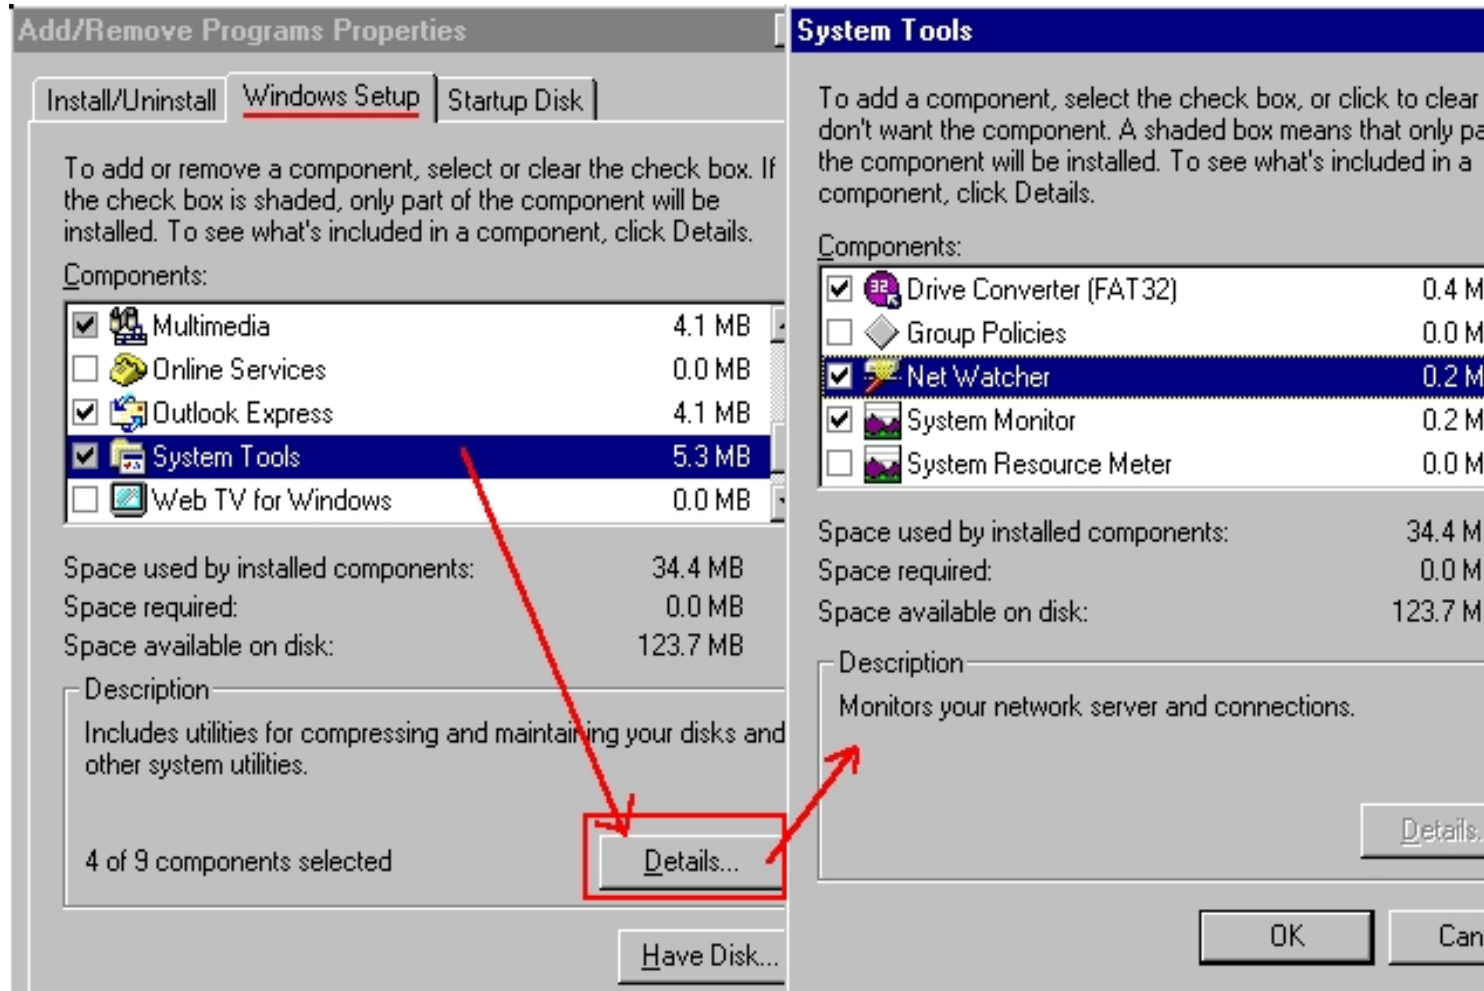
Add/Remove Programs Properties

Install/Uninstall | Windows Setup | Startup Disk

To add or remove a component, select or clear the check box. If the check box is shaded, only part of the component will be installed. To see what's included in a component, click Details.

Components:

| | | |
|---|---|---|
| ☑ | Multimedia | 4.1 MB |
| ☐ | Online Services | 0.0 MB |
| ☑ | Outlook Express | 4.1 MB |
| ☑ | System Tools | 5.3 MB |
| ☐ | Web TV for Windows | 0.0 MB |

Space used by installed components: 34.4 MB
Space required: 0.0 MB
Space available on disk: 123.7 MB

Description
Includes utilities for compressing and maintaining your disks and other system utilities.

4 of 9 components selected

Details...

Have Disk...

System Tools

To add a component, select the check box, or click to clear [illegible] don't want the component. A shaded box means that only pa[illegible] the component will be installed. To see what's included in a component, click Details.

Components:

| | | |
|---|---|---|
| ☑ | Drive Converter (FAT32) | 0.4 M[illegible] |
| ☐ | Group Policies | 0.0 M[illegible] |
| ☑ | Net Watcher | 0.2 M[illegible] |
| ☑ | System Monitor | 0.2 M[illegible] |
| ☐ | System Resource Meter | 0.0 M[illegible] |

Space used by installed components: 34.4 M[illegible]
Space required: 0.0 M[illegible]
Space available on disk: 123.7 M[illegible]

Description
Monitors your network server and connections.

Details.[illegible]

OK

Can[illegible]